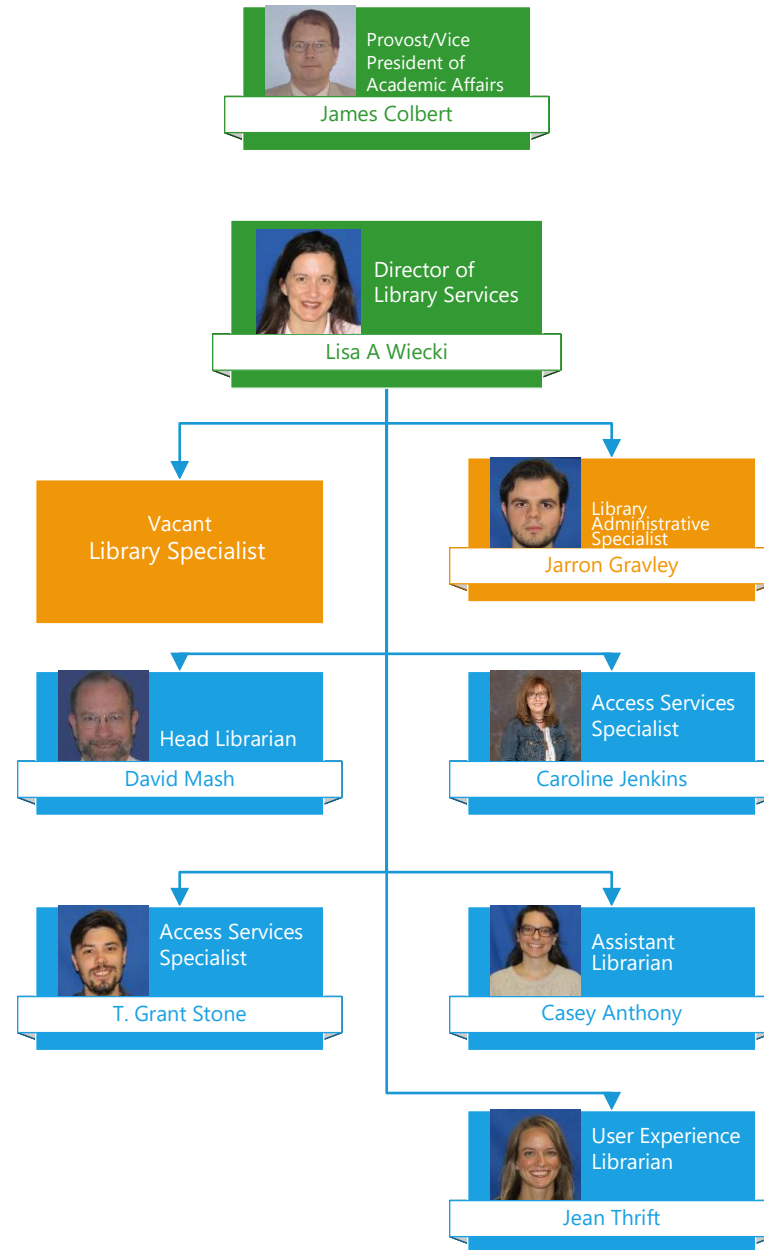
Provost/Vice President of Academic Affairs
James Colbert

Director of Library Services
Lisa A Wiecki

Vacant
Library Specialist

Library Administrative Specialist
Jarron Gravley

Head Librarian
David Mash

Access Services Specialist
Caroline Jenkins

Access Services Specialist
T. Grant Stone

Assistant Librarian
Casey Anthony

User Experience Librarian
Jean Thrift